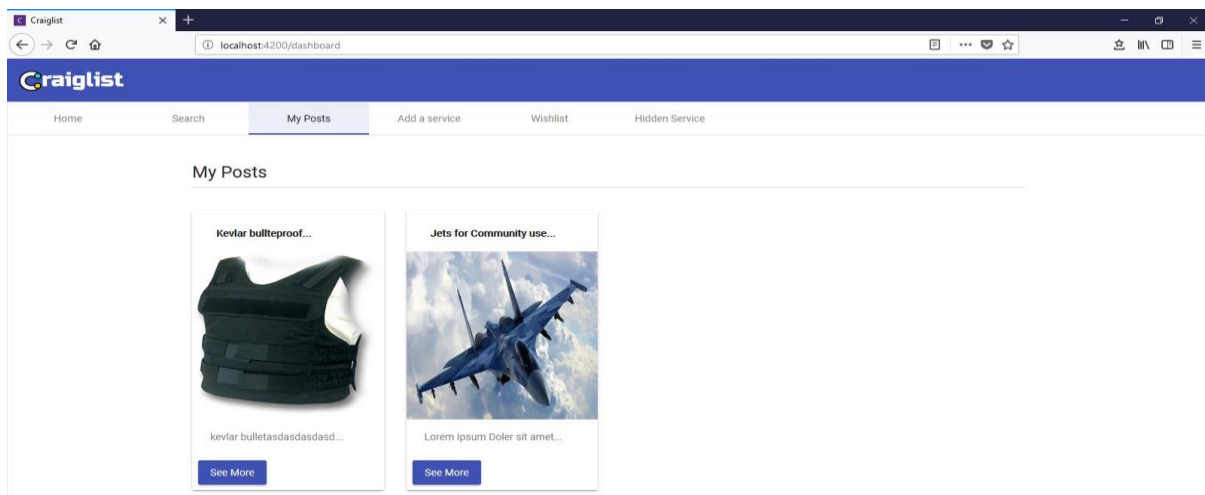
Craiglist

localhost:4200/dashboard

Craiglist

Home Search My Posts Add a service Wishlist Hidden Service

My Posts

Kevlar bullteproof...

kevlar bulletasdasdasdasd...

See More

Jets for Community use...

Lorem Ipsum Doler sit amet...

See More